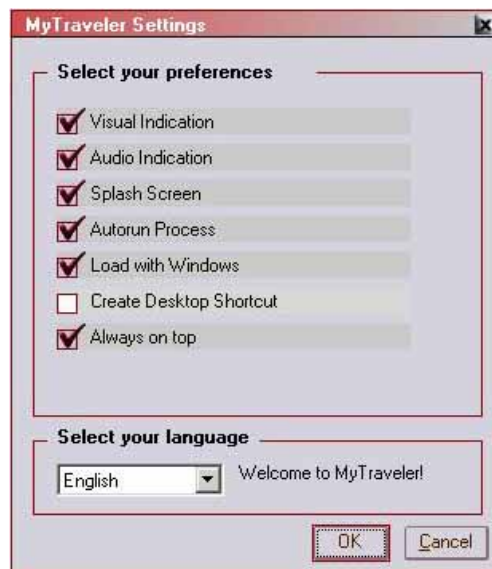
MyTraveler Settings

Select your preferences

Visual Indication

Audio Indication

Splash Screen

Autorun Process

Load with Windows

Create Desktop Shortcut

Always on top

Select your language

English

Welcome to MyTraveler!

OK

Cancel